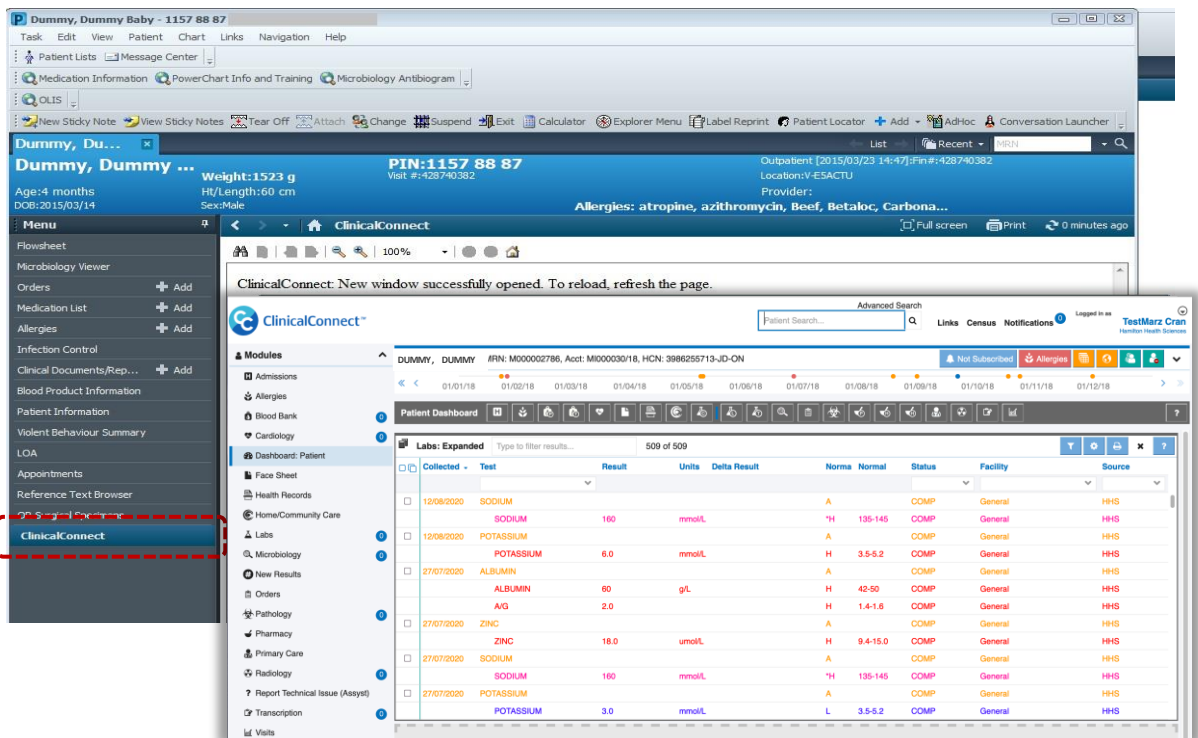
Dummy, Dummy Baby - 1157 88 87

Task Edit View Patient Chart Links Navigation Help

Patient Lists Message Center

Medication Information PowerChart Info and Training Microbiology Antibiogram

OLIS

New Sticky Note View Sticky Notes Tear Off Attach Change Suspend Exit Calculator Explorer Menu Label Reprint Patient Locator Add AdHoc Conversation Launcher

Dummy, Du...

List Recent MRN

Dummy, Dummy ...
Age:4 months
DOB:2015/03/14
Weight:1523 g
Ht/Length:60 cm
Sex:Male
PIN:1157 88 87
Visit #:428740382
Outpatient [2015/03/23 14:47]:Fin#:428740382
Location:V-ESACTU
Provider:
Allergies: atropine, azithromycin, Beef, Betaloc, Carbona...

Menu

Flowsheet
Microbiology Viewer
Orders Add
Medication List Add
Allergies Add
Infection Control
Clinical Documents/Rep... Add
Blood Product Information
Patient Information
Violent Behaviour Summary
LOA
Appointments
Reference Text Browser
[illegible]
ClinicalConnect

ClinicalConnect Full screen Print 0 minutes ago

100%

ClinicalConnect: New window successfully opened. To reload, refresh the page.

ClinicalConnect™
Advanced Search
Patient Search...
Links Census Notifications 0
Logged in as
TestMarz Cran
Hamilton Health Sciences

Modules
Admissions
Allergies
Blood Bank 0
Cardiology 0
Dashboard: Patient
Face Sheet
Health Records
Home/Community Care
Labs 0
Microbiology 0
New Results
Orders
Pathology 0
Pharmacy
Primary Care
Radiology 0
Report Technical Issue (Assyst)
Transcription 0
Visits

DUMMY, DUMMY MRN: M000002786, Acct: MI000030/18, HCN: 3986255713-JD-ON
Not Subscribed Allergies

01/01/18 01/02/18 01/03/18 01/04/18 01/05/18 01/06/18 01/07/18 01/08/18 01/09/18 01/10/18 01/11/18 01/12/18

Patient Dashboard

Labs: Expanded Type to filter results... 509 of 509

| Collected | Test | Result | Units | Delta Result | Norma | Normal | Status | Facility | Source |
|---|---|---|---|---|---|---|---|---|---|
| 12/08/2020 | SODIUM | | | | A | | COMP | General | HHS |
| | SODIUM | 160 | mmol/L | | *H | 135-145 | COMP | General | HHS |
| 12/08/2020 | POTASSIUM | | | | A | | COMP | General | HHS |
| | POTASSIUM | 6.0 | mmol/L | | H | 3.5-5.2 | COMP | General | HHS |
| 27/07/2020 | ALBUMIN | | | | A | | COMP | General | HHS |
| | ALBUMIN | 60 | g/L | | H | 42-50 | COMP | General | HHS |
| | A/G | 2.0 | | | H | 1.4-1.6 | COMP | General | HHS |
| 27/07/2020 | ZINC | | | | A | | COMP | General | HHS |
| | ZINC | 18.0 | umol/L | | H | 9.4-15.0 | COMP | General | HHS |
| 27/07/2020 | SODIUM | | | | A | | COMP | General | HHS |
| | SODIUM | 160 | mmol/L | | *H | 135-145 | COMP | General | HHS |
| 27/07/2020 | POTASSIUM | | | | A | | COMP | General | HHS |
| | POTASSIUM | 3.0 | mmol/L | | L | 3.5-5.2 | COMP | General | HHS |